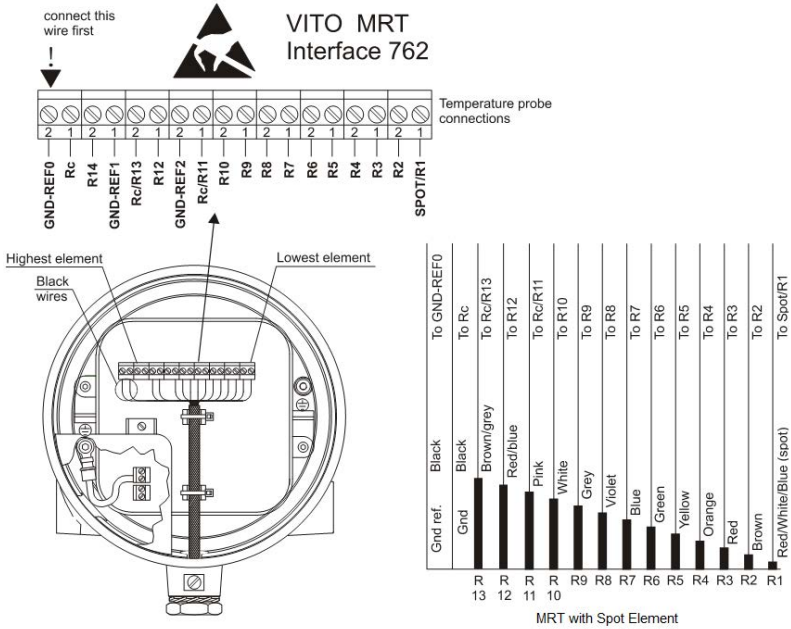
connect this wire first

!

VITO MRT
Interface 762

| 2 | 1 | 2 | 1 | 2 | 1 | 2 | 1 | 2 | 1 | 2 | 1 | 2 | 1 | 2 | 1 | 2 | 1 |
|---|---|---|---|---|---|---|---|---|---|---|---|---|---|---|---|---|---|

Temperature probe connections

GND-REF0 Rc R14 GND-REF1 Rc/R13 R12 GND-REF2 Rc/R11 R10 R9 R8 R7 R6 R5 R4 R3 R2 SPOT/R1

Highest element
Black wires
Lowest element

To GND-REF0
To Rc
To Rc/R13
To R12
To Rc/R11
To R10
To R9
To R8
To R7
To R6
To R5
To R4
To R3
To R2
To Spot/R1

Gnd ref. Black
Gnd Black
Brown/grey
Red/blue
Pink
White
Grey
Violet
Blue
Green
Yellow
Orange
Red
Brown
Red/White/Blue (spot)

R 13 R 12 R 11 R 10 R9 R8 R7 R6 R5 R4 R3 R2 R1

MRT with Spot Element